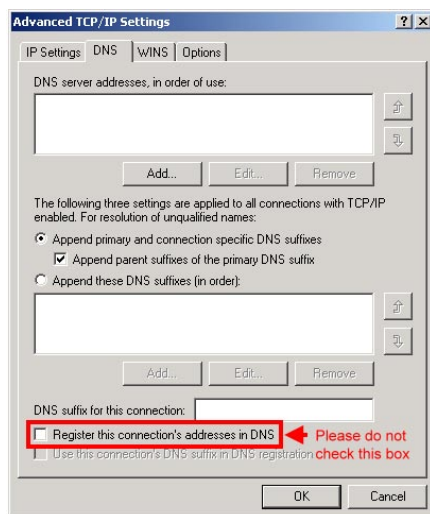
Advanced TCP/IP Settings ? X

IP Settings DNS WINS Options

DNS server addresses, in order of use:

Add... Edit... Remove

The following three settings are applied to all connections with TCP/IP enabled. For resolution of unqualified names:

Append primary and connection specific DNS suffixes

Append parent suffixes of the primary DNS suffix

Append these DNS suffixes (in order):

Add... Edit... Remove

DNS suffix for this connection:

Register this connection's addresses in DNS

Use this connection's DNS suffix in DNS registration

Please do not check this box

OK Cancel